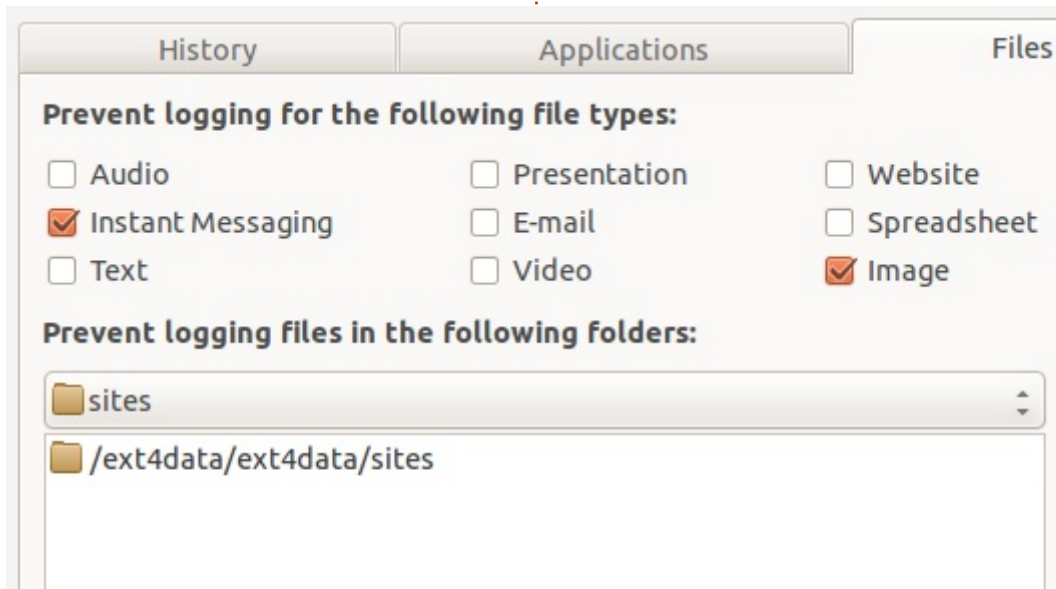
History | Applications | Files

Prevent logging for the following file types:

Audio
Instant Messaging
Text
Presentation
E-mail
Video
Website
Spreadsheet
Image

Prevent logging files in the following folders:

sites

/ext4data/ext4data/sites